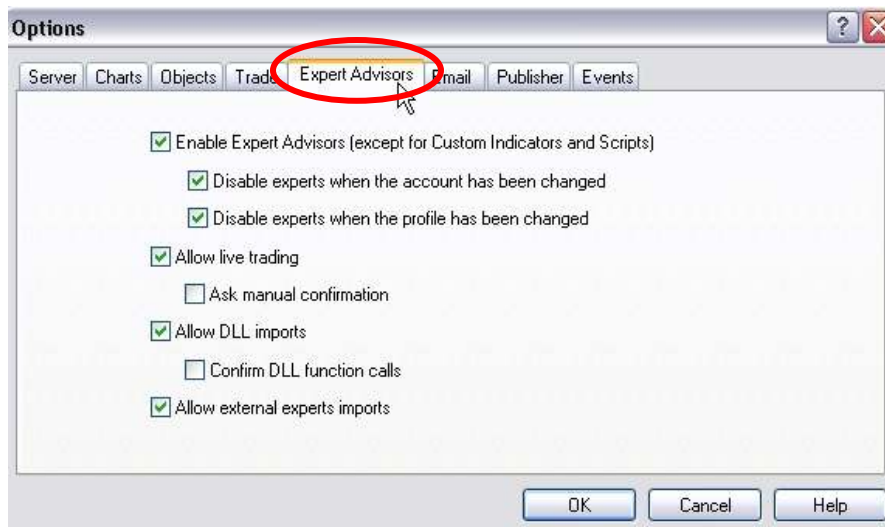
Options

Server | Charts | Objects | Trade | Expert Advisors | Email | Publisher | Events

Enable Expert Advisors (except for Custom Indicators and Scripts)

Disable experts when the account has been changed

Disable experts when the profile has been changed

Allow live trading

Ask manual confirmation

Allow DLL imports

Confirm DLL function calls

Allow external experts imports

OK | Cancel | Help